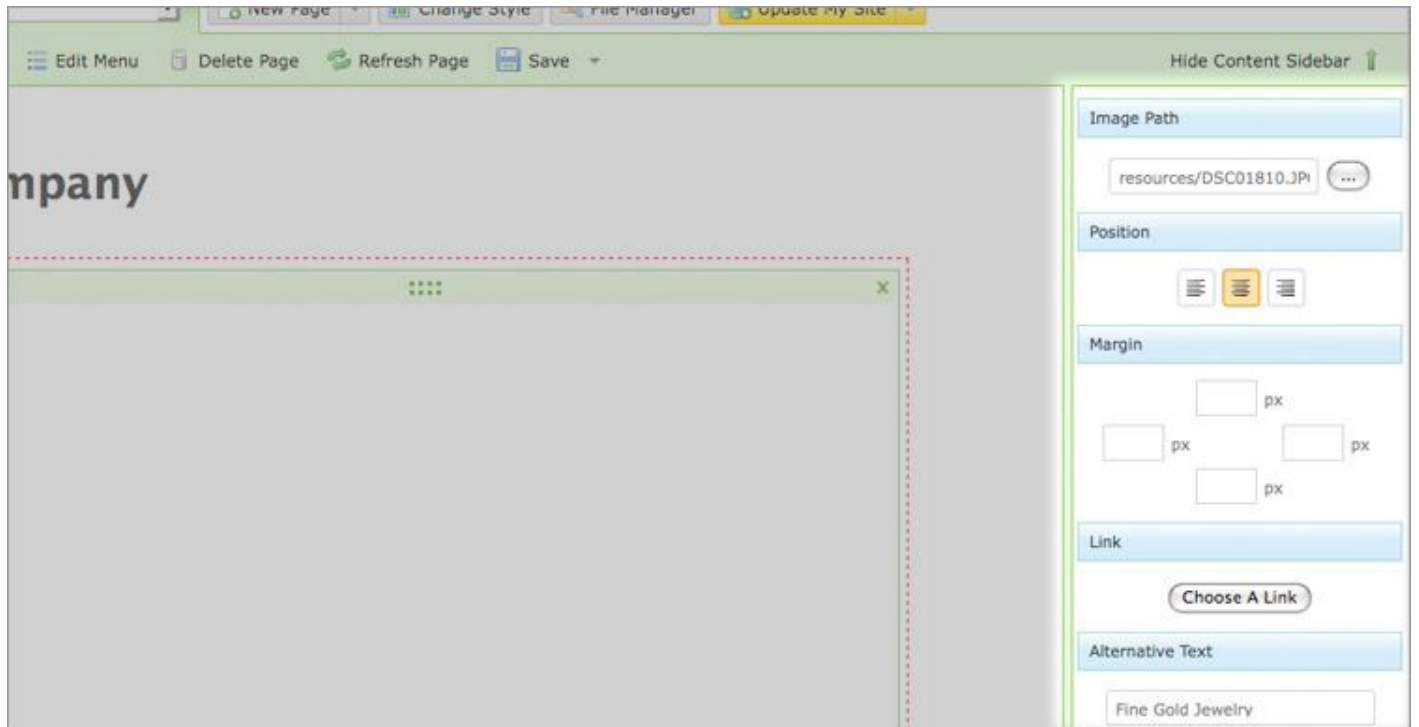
New Page
Change Style
File Manager
Update My Site

Edit Menu
Delete Page
Refresh Page
Save
Hide Content Sidebar

mpany

Image Path
resources/DSC01810.JP
...
Position
Margin
px
px
px
px
Link
Choose A Link
Alternative Text
Fine Gold Jewelry